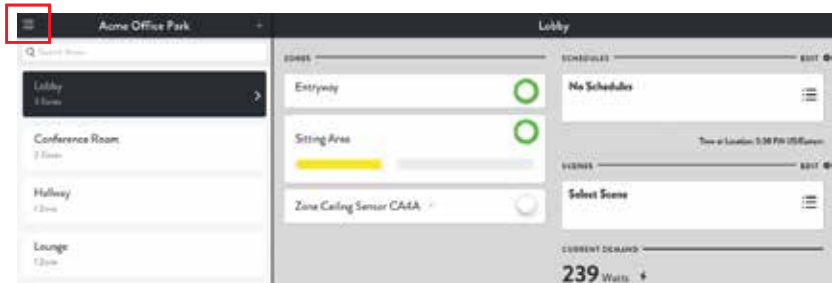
Acme Office Park +

Search Areas

Lobby
3 Zones

Conference Room
2 Zones

Hallway
1 Zone

Lounge
1 Zone

Lobby

ZONES

Entryway

Sitting Area

Zone Ceiling Sensor CA4A

SCHEDULES

EDIT

No Schedules

Time at Location: 3:38 PM US/Eastern

SCENES

EDIT

Select Scene

CURRENT DEMAND

239 Watts